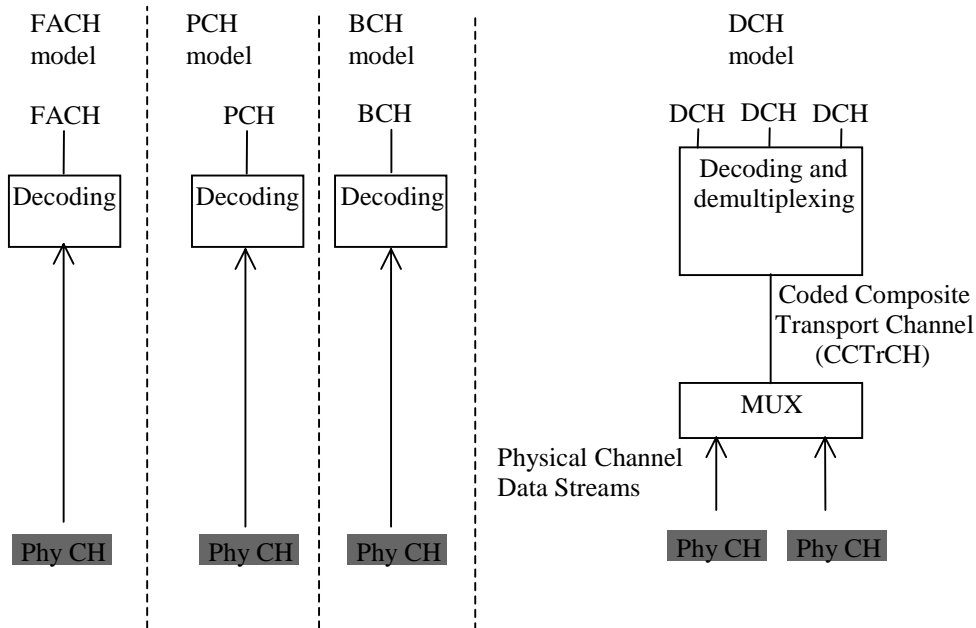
FACH model

PCH model

BCH model

DCH model

FACH

PCH

BCH

DCH DCH DCH

Decoding

Decoding

Decoding

Decoding and demultiplexing

Coded Composite Transport Channel (CCTrCH)

MUX

Physical Channel Data Streams

Phy CH

Phy CH

Phy CH

Phy CH

Phy CH